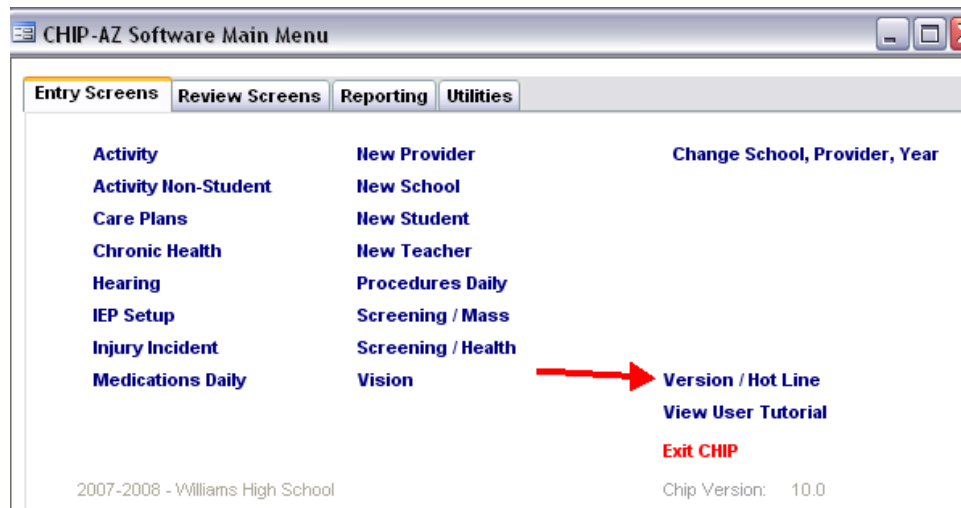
CHIP-AZ Software Main Menu

Entry Screens | Review Screens | Reporting | Utilities

Activity
Activity Non-Student
Care Plans
Chronic Health
Hearing
IEP Setup
Injury Incident
Medications Daily

New Provider
New School
New Student
New Teacher
Procedures Daily
Screening / Mass
Screening / Health
Vision

Change School, Provider, Year

Version / Hot Line
View User Tutorial
Exit CHIP

2007-2008 - Williams High School

Chip Version: 10.0